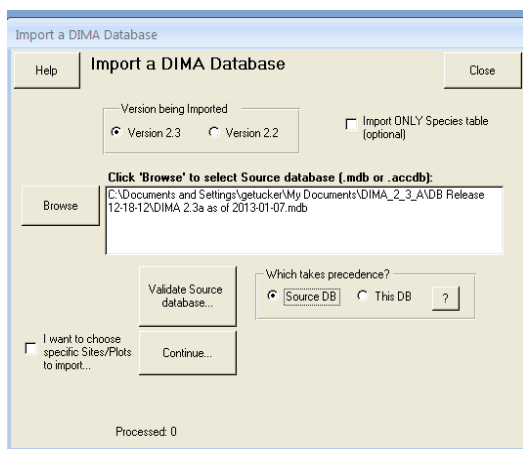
Import a DIMA Database

Help

Import a DIMA Database

Close

Version being Imported

Version 2.3

Version 2.2

Import ONLY Species table (optional)

Click 'Browse' to select Source database (.mdb or .accdb):

Browse

C:\Documents and Settings\getucker\My Documents\DIMA_2_3_A\DB Release 12-18-12\DIMA 2.3a as of 2013-01-07.mdb

Validate Source database...

Which takes precedence?

Source DB

This DB

?

I want to choose specific Sites/Plots to import...

Continue...

Processed: 0